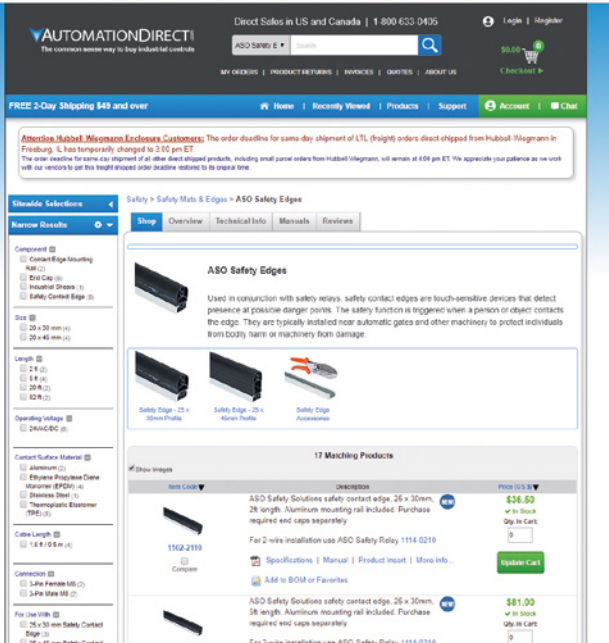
AUTOMATIONDIRECT
The common sense way to buy industrial controls

Direct Sales in US and Canada | 1-800-633-0405

Login | Register

ASO Safety E ▾ Search

$0.00 0
Checkout ▸

MY ORDERS | PRODUCT RETURNS | INVOICES | QUOTES | ABOUT US

FREE 2-Day Shipping $49 and over

Home | Recently Viewed | Products | Support | Account | Chat

Attention Hubbell Wiegmann Enclosure Customers: The order deadline for same-day shipment of LTL (freight) orders direct-shipped from Hubbell-Wiegmann in Freeburg, IL has temporarily changed to 3:00 pm ET.
The order deadline for same-day shipment of all other direct-shipped products, including small parcel orders from Hubbell-Wiegmann, will remain at 4:00 pm ET. We appreciate your patience as we work with our vendors to get this freight shipped order deadline restored to its original time.

Sitewide Selections

Narrow Results

Component
Contact Edge Mounting Rail (2)
End Cap (6)
Industrial Shears (1)
Safety Contact Edge (3)

Size
20 x 30 mm (4)
20 x 45 mm (4)

Length
2 ft (2)
5 ft (4)
20 ft (2)
82 ft (2)

Operating Voltage
24VAC/DC (8)

Contact Surface Material
Aluminum (2)
Ethylene Propylene Diene Monomer (EPDM) (4)
Stainless Steel (1)
Thermoplastic Elastomer TPE) (8)

Cable Length
1.6 ft / 0.5 m (4)

Connection
3-Pin Female M8 (2)
3-Pin Male M8 (2)

For Use With
25 x 30 mm Safety Contact Edge (3)

Safety > Safety Mats & Edges > ASO Safety Edges

Shop | Overview | Technical Info | Manuals | Reviews

ASO Safety Edges

Used in conjunction with safety relays, safety contact edges are touch-sensitive devices that detect presence at possible danger points. The safety function is triggered when a person or object contacts the edge. They are typically installed near automatic gates and other machinery to protect individuals from bodily harm or machinery from damage.

Safety Edge - 25 x 30mm Profile
Safety Edge - 25 x 45mm Profile
Safety Edge Accessories

17 Matching Products

Show Images

Item Code | Description | Price (US $)

1502-2110
Compare

ASO Safety Solutions safety contact edge, 25 x 30mm, 2ft length. Aluminum mounting rail included. Purchase required end caps separately.
For 2-wire installation use ASO Safety Relay 1114-0210
Specifications | Manual | Product Insert | More Info...
Add to BOM or Favorites

NEW
$36.50
In Stock
Qty. In Cart:
0
Update Cart

ASO Safety Solutions safety contact edge, 25 x 30mm, 5ft length. Aluminum mounting rail included. Purchase required end caps separately.
For 2-wire installation use ASO Safety Relay 1114-0210

NEW
$81.00
In Stock
Qty. In Cart:
0